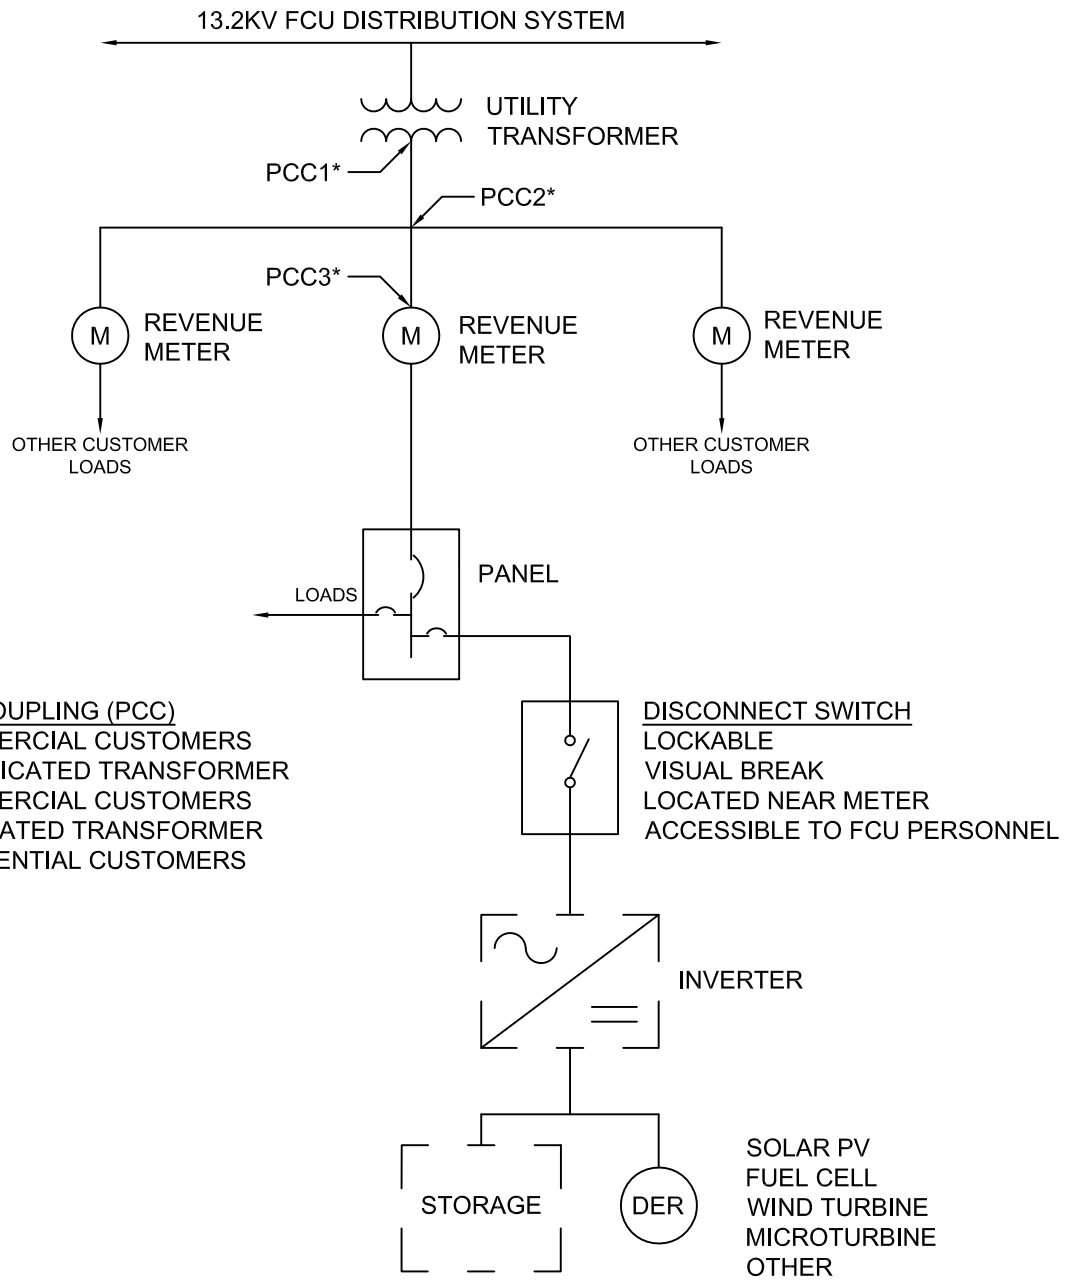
13.2KV FCU DISTRIBUTION SYSTEM

UTILITY TRANSFORMER

PCC1*

PCC2*

PCC3*

M REVENUE METER

M REVENUE METER

M REVENUE METER

OTHER CUSTOMER LOADS

OTHER CUSTOMER LOADS

PANEL

LOADS

OUPLING (PCC)
ERCIAL CUSTOMERS
ICATED TRANSFORMER
ERCIAL CUSTOMERS
ATED TRANSFORMER
ENTIAL CUSTOMERS

DISCONNECT SWITCH
LOCKABLE
VISUAL BREAK
LOCATED NEAR METER
ACCESSIBLE TO FCU PERSONNEL

INVERTER

STORAGE

DER

SOLAR PV
FUEL CELL
WIND TURBINE
MICROTURBINE
OTHER